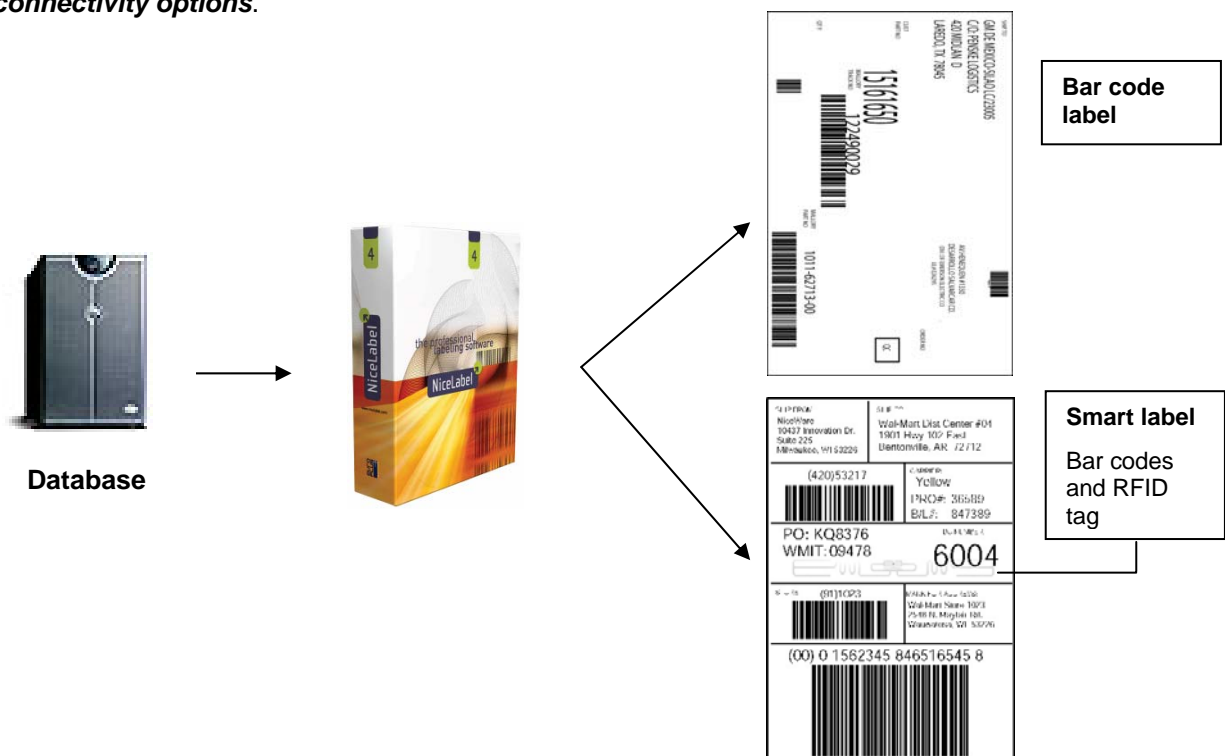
connectivity options.

Database

4

4

NiceLabel

the professional labeling software

NiceLabel

GM DE MEXICO-SILAO LC2005
C/O PENSKE LOGISTICS
420 MOLINA D
LAREDO, TX 78045

15161650

12249029

1011-62713-00

Bar code label

SHIP FROM
NiceWare
10437 Innovation Dr.
Suite 225
Milwaukee, WI 53226

SHIP TO
Wal-Mart Dist Center #04
1901 Hwy 102 East
Bentonville, AR 72712

(420)53217

CARRIER
Yellow
PRO#: 36589
B/L#: 847389

PO: KQ8376
WMIT: 09478

6004

(91)1023

Wal-Mart Store 1023
2548 N. Maybie Rd.
Wauwatosa, WI 53226

(00) 0 1562345 846516545 8

Smart label

Bar codes and RFID tag